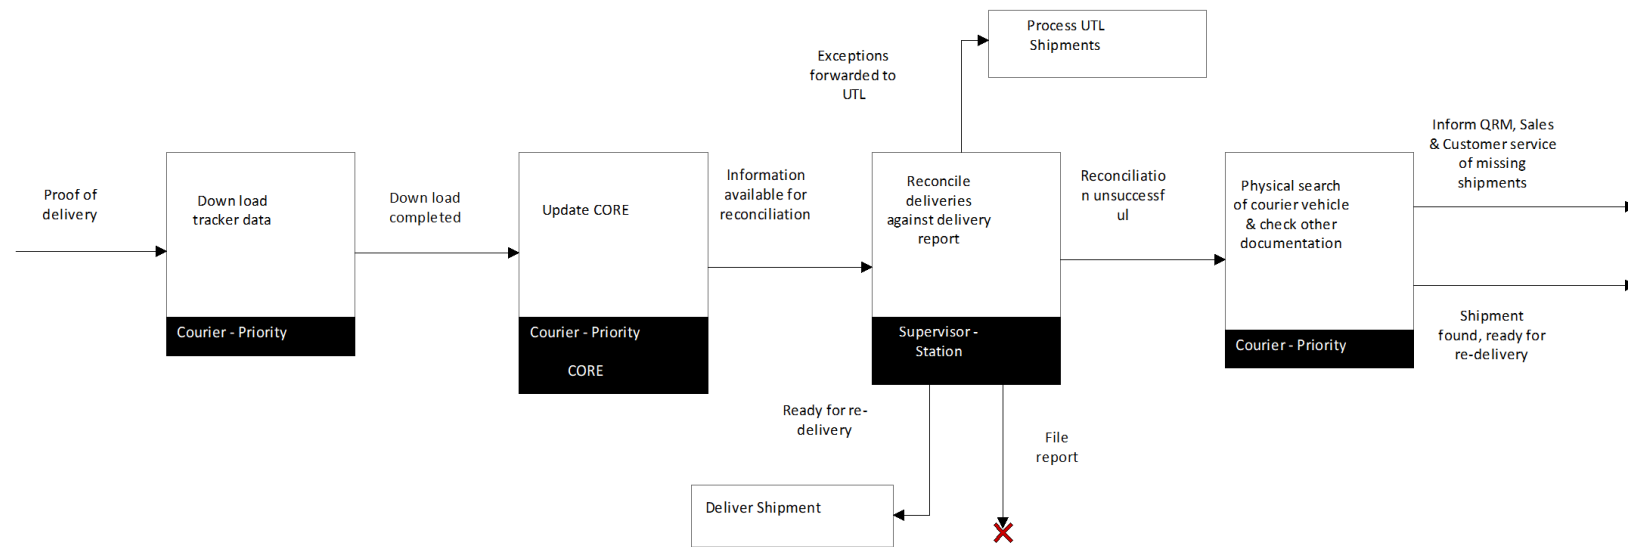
Process UTL Shipments

Exceptions forwarded to UTL

Proof of delivery

Down load tracker data

Courier - Priority

Down load completed

Update CORE

Courier - Priority

CORE

Information available for reconciliation

Reconcile deliveries against delivery report

Supervisor - Station

Reconciliatio n unsuccessf ul

Physical search of courier vehicle & check other documentation

Courier - Priority

Inform QRM, Sales & Customer service of missing shipments

Shipment found, ready for re-delivery

Ready for re-delivery

File report

Deliver Shipment